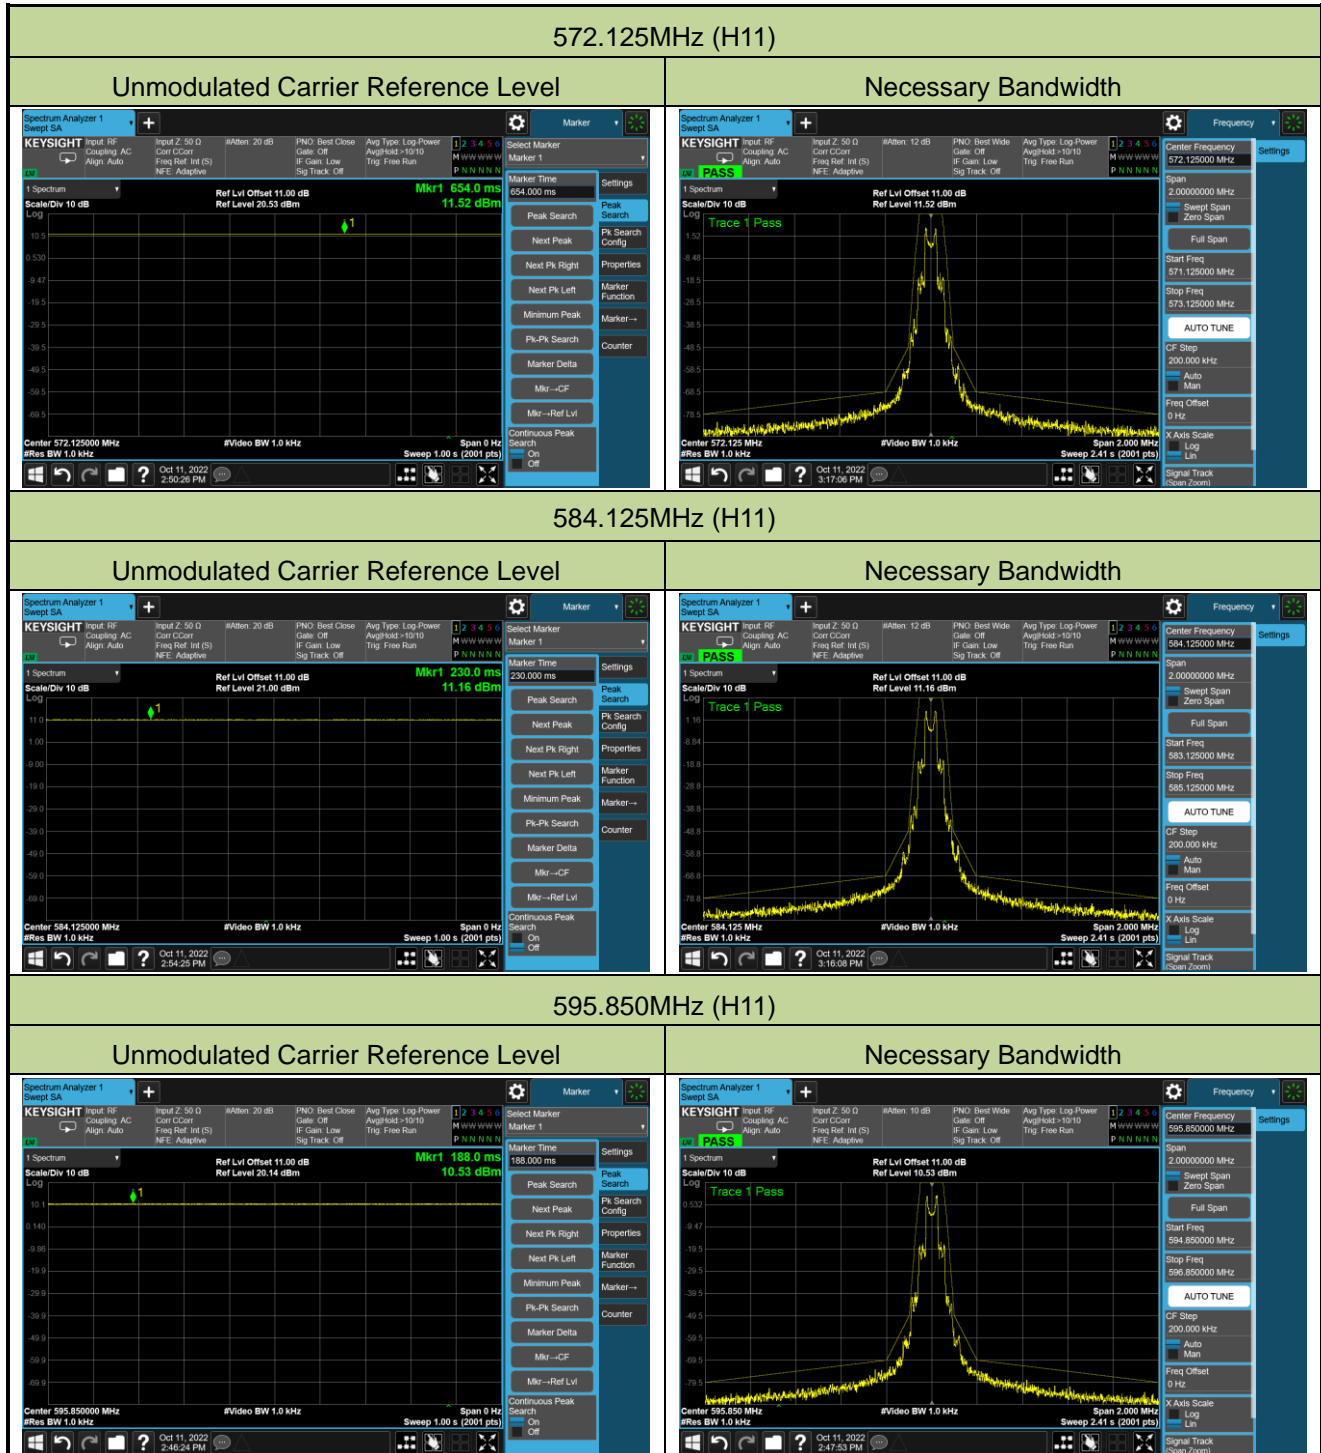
572.125MHz (H11)

| Unmodulated Carrier Reference Level | Necessary Bandwidth |
|---|---|

Spectrum Analyzer 1
Swept SA
Marker
KEYSIGHT Input: RF Coupling: AC Align: Auto
Input Z: 50 Ω Corr CCorr Freq Ref: Int (S) NFE: Adaptive
#Atten: 20 dB
PNO: Best Close Gate: Off IF Gain: Low Sig Track: Off
Avg Type: Log-Power Avg|Hold:>10/10 Trig: Free Run
1 2 3 4 5 6
M WWWWW
P N N N N N
Select Marker
Marker 1
1 Spectrum
Scale/Div 10 dB
Log
Ref Lvl Offset 11.00 dB
Ref Level 20.53 dBm
Mkr1 654.0 ms
11.52 dBm
Marker Time
654.000 ms
Settings
Peak Search
Peak Search
Pk Search Config
Next Peak
Next Pk Right
Properties
Next Pk Left
Marker Function
Minimum Peak
Marker→
Pk-Pk Search
Counter
Marker Delta
Mkr→CF
Mkr→Ref Lvl
Continuous Peak Search
On
Off
10.5
0.530
-9.47
-19.5
-29.5
-39.5
-49.5
-59.5
-69.5
Center 572.125000 MHz
#Res BW 1.0 kHz
#Video BW 1.0 kHz
Span 0 Hz
Sweep 1.00 s (2001 pts)
Oct 11, 2022
2:50:26 PM

Spectrum Analyzer 1
Swept SA
Frequency
KEYSIGHT Input: RF Coupling: AC Align: Auto
Input Z: 50 Ω Corr CCorr Freq Ref: Int (S) NFE: Adaptive
#Atten: 12 dB
PNO: Best Wide Gate: Off IF Gain: Low Sig Track: Off
Avg Type: Log-Power Avg|Hold:>10/10 Trig: Free Run
PASS
Center Frequency
572.125000 MHz
Settings
1 Spectrum
Scale/Div 10 dB
Log
Ref Lvl Offset 11.00 dB
Ref Level 11.52 dBm
Trace 1 Pass
1.52
-8.48
-18.5
-28.5
-38.5
-48.5
-58.5
-68.5
-78.5
Span
2.00000000 MHz
Swept Span
Zero Span
Full Span
Start Freq
571.125000 MHz
Stop Freq
573.125000 MHz
AUTO TUNE
CF Step
200.000 kHz
Auto
Man
Freq Offset
0 Hz
X Axis Scale
Log
Lin
Signal Track (Span Zoom)
Center 572.125 MHz
#Res BW 1.0 kHz
#Video BW 1.0 kHz
Span 2.000 MHz
Sweep 2.41 s (2001 pts)
Oct 11, 2022
3:17:06 PM

584.125MHz (H11)

| Unmodulated Carrier Reference Level | Necessary Bandwidth |
|---|---|

Spectrum Analyzer 1
Swept SA
Marker
KEYSIGHT Input: RF Coupling: AC Align: Auto
Input Z: 50 Ω Corr CCorr Freq Ref: Int (S) NFE: Adaptive
#Atten: 20 dB
PNO: Best Close Gate: Off IF Gain: Low Sig Track: Off
Avg Type: Log-Power Avg|Hold:>10/10 Trig: Free Run
Select Marker
Marker 1
1 Spectrum
Scale/Div 10 dB
Log
Ref Lvl Offset 11.00 dB
Ref Level 21.00 dBm
Mkr1 230.0 ms
11.16 dBm
Marker Time
230.000 ms
Settings
Peak Search
Peak Search
Pk Search Config
Next Peak
Next Pk Right
Properties
Next Pk Left
Marker Function
Minimum Peak
Marker→
Pk-Pk Search
Counter
Marker Delta
Mkr→CF
Mkr→Ref Lvl
Continuous Peak Search
On
Off
11.0
1.00
-9.00
-19.0
-29.0
-39.0
-49.0
-59.0
-69.0
Center 584.125000 MHz
#Res BW 1.0 kHz
#Video BW 1.0 kHz
Span 0 Hz
Sweep 1.00 s (2001 pts)
Oct 11, 2022
2:54:25 PM

Spectrum Analyzer 1
Swept SA
Frequency
KEYSIGHT Input: RF Coupling: AC Align: Auto
Input Z: 50 Ω Corr CCorr Freq Ref: Int (S) NFE: Adaptive
#Atten: 12 dB
PNO: Best Wide Gate: Off IF Gain: Low Sig Track: Off
Avg Type: Log-Power Avg|Hold:>10/10 Trig: Free Run
PASS
Center Frequency
584.125000 MHz
Settings
1 Spectrum
Scale/Div 10 dB
Log
Ref Lvl Offset 11.00 dB
Ref Level 11.16 dBm
Trace 1 Pass
1.16
-8.84
-18.8
-28.8
-38.8
-48.8
-58.8
-68.8
-78.8
Span
2.00000000 MHz
Swept Span
Zero Span
Full Span
Start Freq
583.125000 MHz
Stop Freq
585.125000 MHz
AUTO TUNE
CF Step
200.000 kHz
Auto
Man
Freq Offset
0 Hz
X Axis Scale
Log
Lin
Signal Track (Span Zoom)
Center 584.125 MHz
#Res BW 1.0 kHz
#Video BW 1.0 kHz
Span 2.000 MHz
Sweep 2.41 s (2001 pts)
Oct 11, 2022
3:16:08 PM

595.850MHz (H11)

| Unmodulated Carrier Reference Level | Necessary Bandwidth |
|---|---|

Spectrum Analyzer 1
Swept SA
Marker
KEYSIGHT Input: RF Coupling: AC Align: Auto
Input Z: 50 Ω Corr CCorr Freq Ref: Int (S) NFE: Adaptive
#Atten: 20 dB
PNO: Best Close Gate: Off IF Gain: Low Sig Track: Off
Avg Type: Log-Power Avg|Hold:>10/10 Trig: Free Run
Select Marker
Marker 1
1 Spectrum
Scale/Div 10 dB
Log
Ref Lvl Offset 11.00 dB
Ref Level 20.14 dBm
Mkr1 188.0 ms
10.53 dBm
Marker Time
188.000 ms
Settings
Peak Search
Peak Search
Pk Search Config
Next Peak
Next Pk Right
Properties
Next Pk Left
Marker Function
Minimum Peak
Marker→
Pk-Pk Search
Counter
Marker Delta
Mkr→CF
Mkr→Ref Lvl
Continuous Peak Search
On
Off
10.1
0.140
-9.86
-19.9
-29.9
-39.9
-49.9
-59.9
-69.9
Center 595.850000 MHz
#Res BW 1.0 kHz
#Video BW 1.0 kHz
Span 0 Hz
Sweep 1.00 s (2001 pts)
Oct 11, 2022
2:46:24 PM

Spectrum Analyzer 1
Swept SA
Frequency
KEYSIGHT Input: RF Coupling: AC Align: Auto
Input Z: 50 Ω Corr CCorr Freq Ref: Int (S) NFE: Adaptive
#Atten: 10 dB
PNO: Best Wide Gate: Off IF Gain: Low Sig Track: Off
Avg Type: Log-Power Avg|Hold:>10/10 Trig: Free Run
PASS
Center Frequency
595.850000 MHz
Settings
1 Spectrum
Scale/Div 10 dB
Log
Ref Lvl Offset 11.00 dB
Ref Level 10.53 dBm
Trace 1 Pass
0.532
-9.47
-19.5
-29.5
-39.5
-49.5
-59.5
-69.5
-79.5
Span
2.00000000 MHz
Swept Span
Zero Span
Full Span
Start Freq
594.850000 MHz
Stop Freq
596.850000 MHz
AUTO TUNE
CF Step
200.000 kHz
Auto
Man
Freq Offset
0 Hz
X Axis Scale
Log
Lin
Signal Track (Span Zoom)
Center 595.850 MHz
#Res BW 1.0 kHz
#Video BW 1.0 kHz
Span 2.000 MHz
Sweep 2.41 s (2001 pts)
Oct 11, 2022
2:47:53 PM